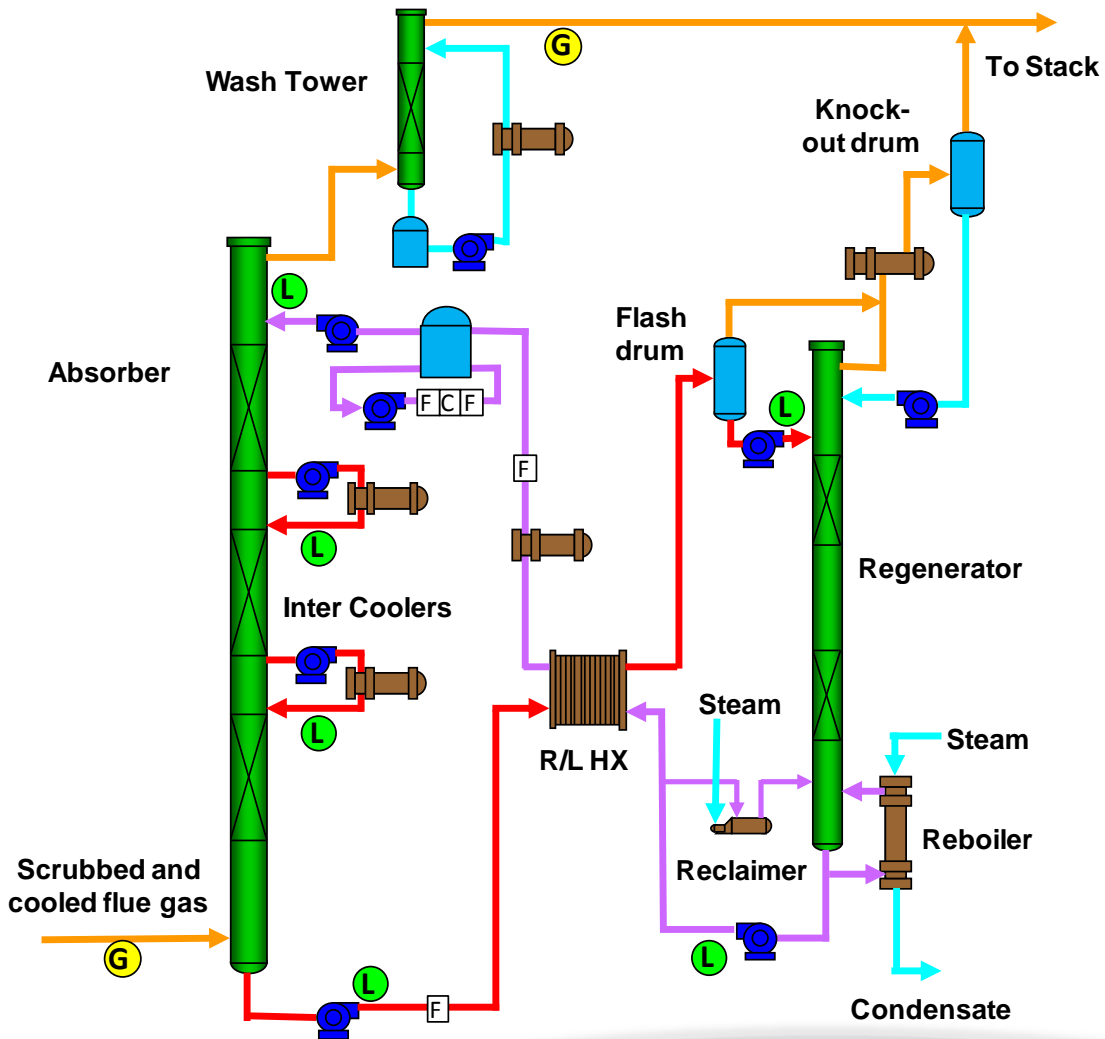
G

To Stack

Wash Tower

Knock-out drum

L

Flash drum

Absorber

F C F

L

F

L

Regenerator

Inter Coolers

L

Steam

Steam

R/L HX

Reboiler

Reclaimer

Scrubbed and cooled flue gas

G

L

L

F

Condensate